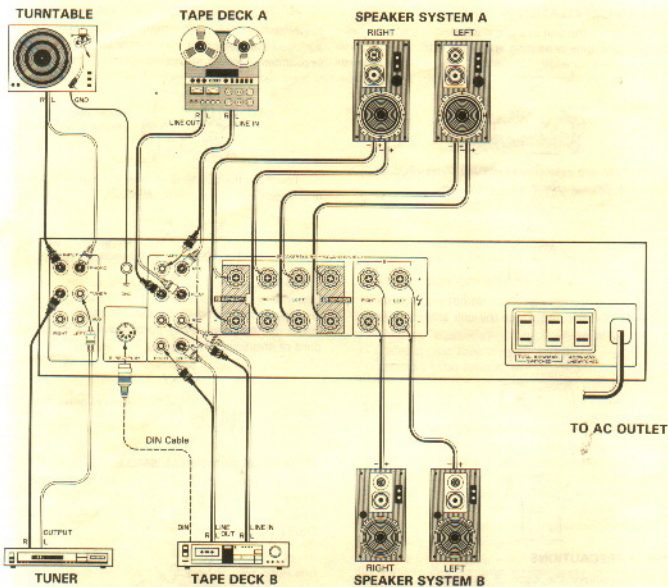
TURNTABLE

TAPE DECK A

SPEAKER SYSTEM A

RIGHT

LEFT

R L GND

R L
LINE OUT

R L
LINE IN

GND

RIGHT

LEFT

RIGHT

LEFT

TO AC OUTLET

DIN Cable

OUTPUT
R L

DIN

LINE OUT
R L

LINE IN
R L

RIGHT

LEFT

TUNER

TAPE DECK B

SPEAKER SYSTEM B